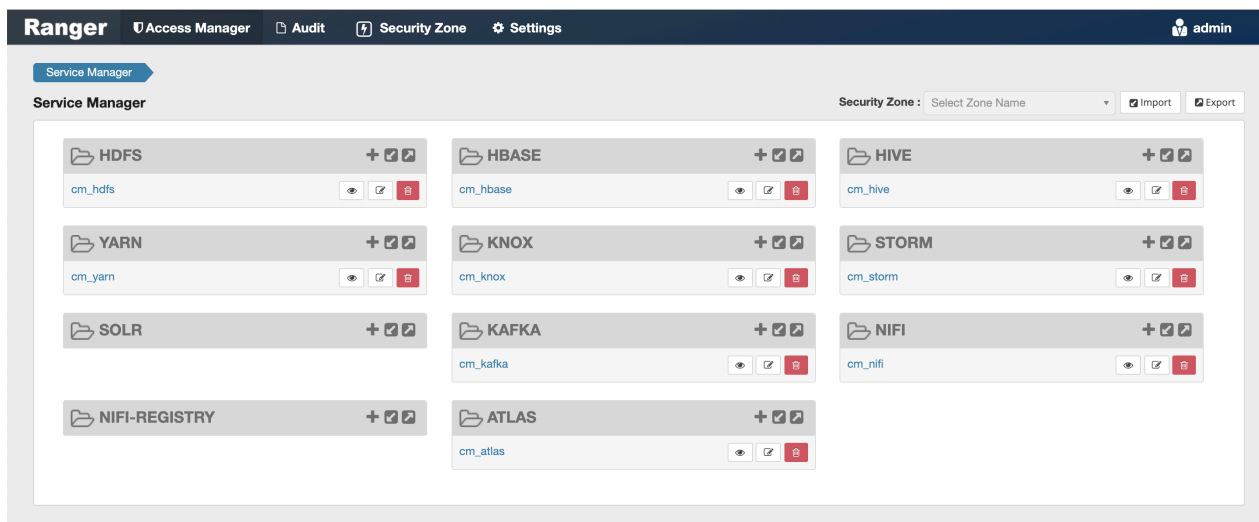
Ranger Access Manager Audit Security Zone Settings admin

Service Manager

Service Manager

Security Zone : Select Zone Name Import Export

HDFS
cm_hdfs

HBASE
cm_hbase

HIVE
cm_hive

YARN
cm_yarn

KNOX
cm_knox

STORM
cm_storm

SOLR

KAFKA
cm_kafka

NIFI
cm_nifi

NIFI-REGISTRY

ATLAS
cm_atlas